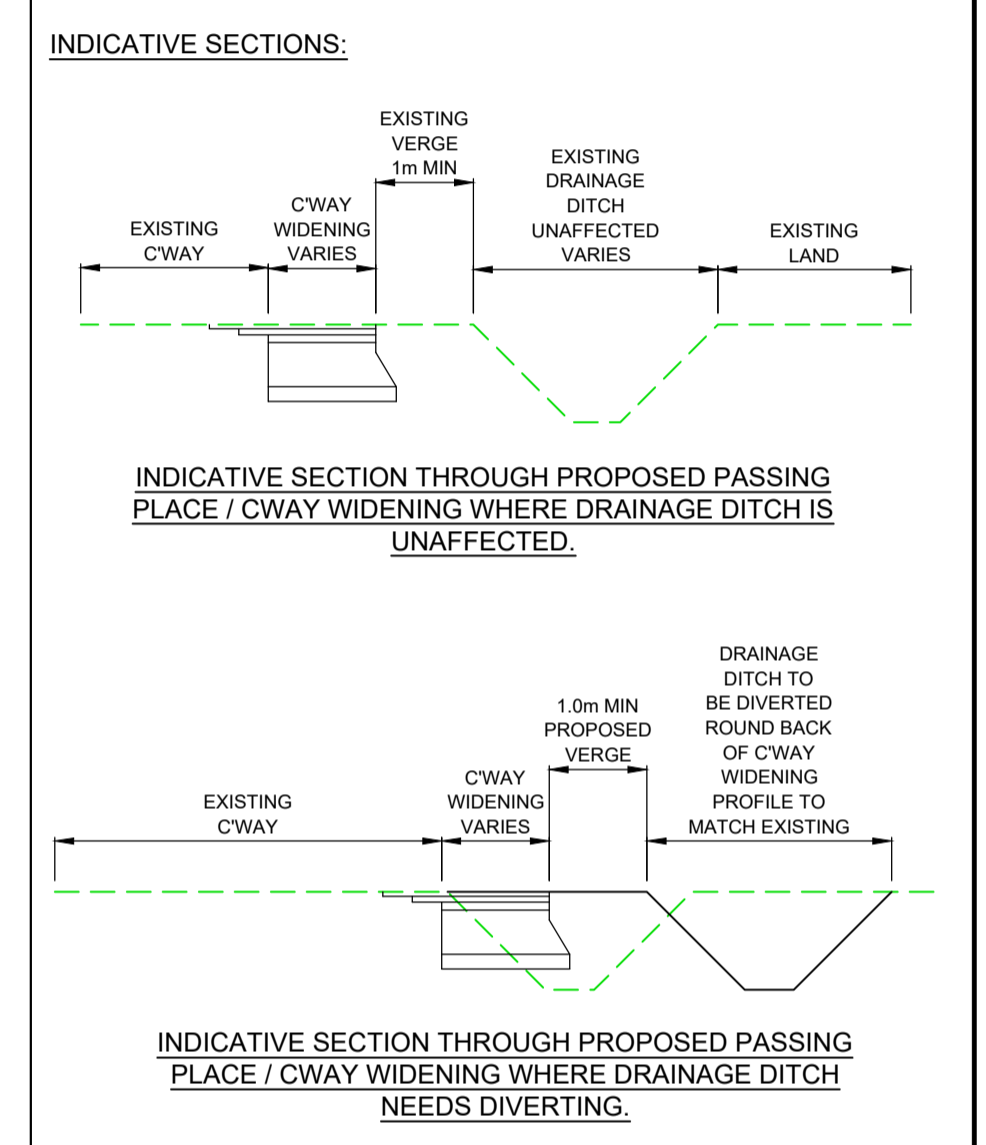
INDICATIVE SECTIONS:

EXISTING VERGE 1m MIN

EXISTING DRAINAGE DITCH UNAFFECTED VARIES

C'WAY WIDENING VARIES

EXISTING C'WAY

EXISTING LAND

INDICATIVE SECTION THROUGH PROPOSED PASSING PLACE / CWAY WIDENING WHERE DRAINAGE DITCH IS UNAFFECTED.

DRAINAGE DITCH TO BE DIVERTED ROUND BACK OF C'WAY WIDENING PROFILE TO MATCH EXISTING

1.0m MIN PROPOSED VERGE

C'WAY WIDENING VARIES

EXISTING C'WAY

INDICATIVE SECTION THROUGH PROPOSED PASSING PLACE / CWAY WIDENING WHERE DRAINAGE DITCH NEEDS DIVERTING.